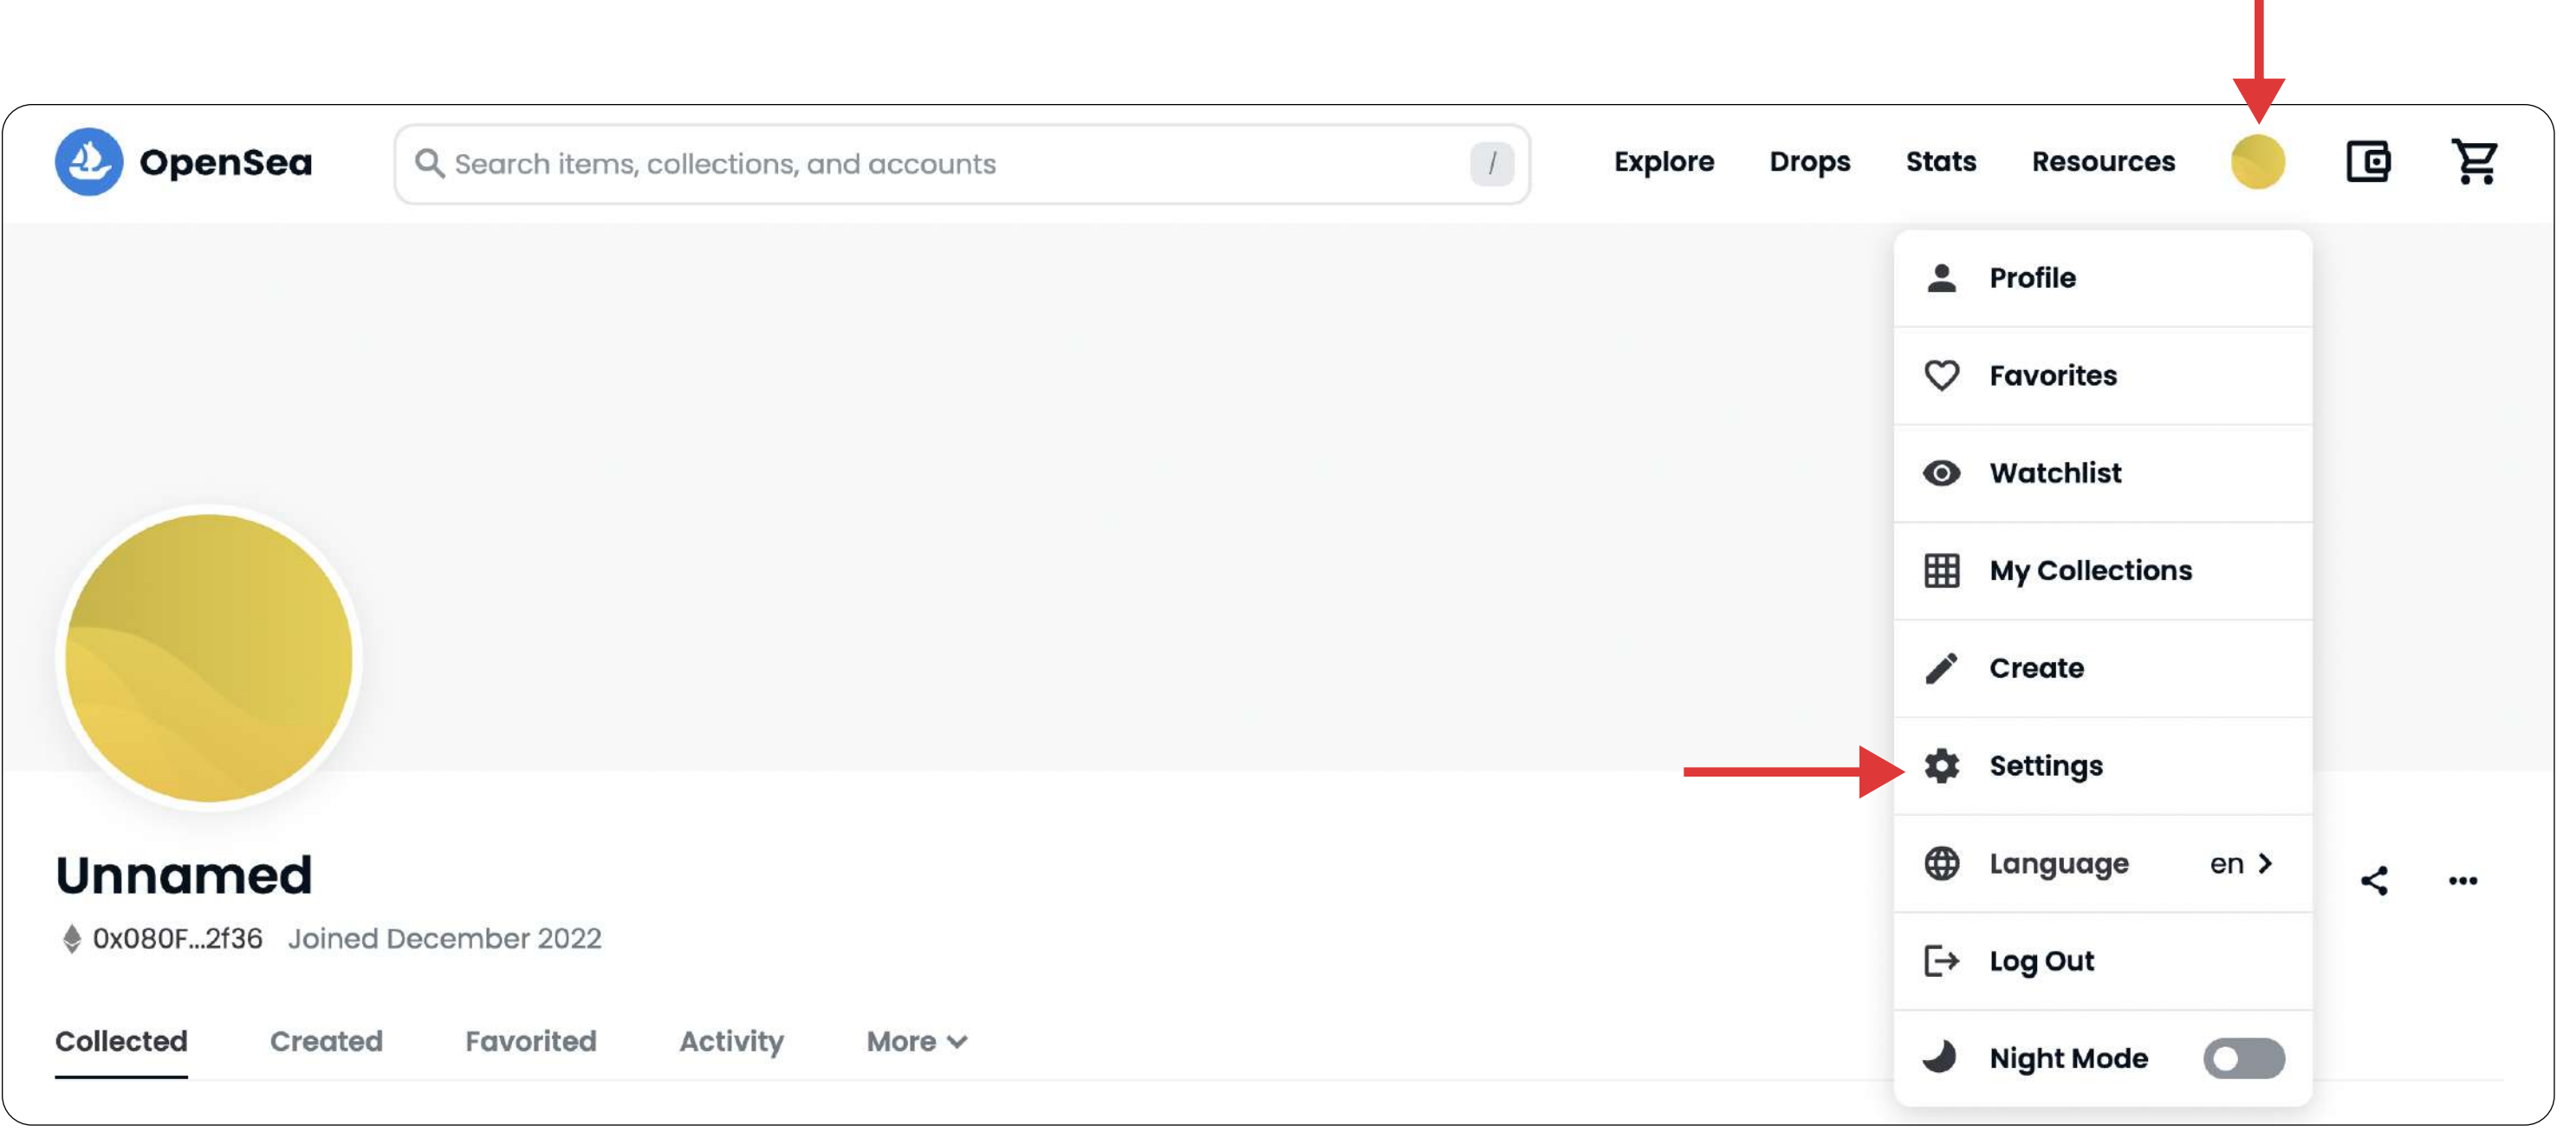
OpenSea

Search items, collections, and accounts /

Explore Drops Stats Resources

Profile
Favorites
Watchlist
My Collections
Create
Settings
Language en >
Log Out
Night Mode

Unnamed

0x080F...2f36 Joined December 2022

Collected Created Favorited Activity More